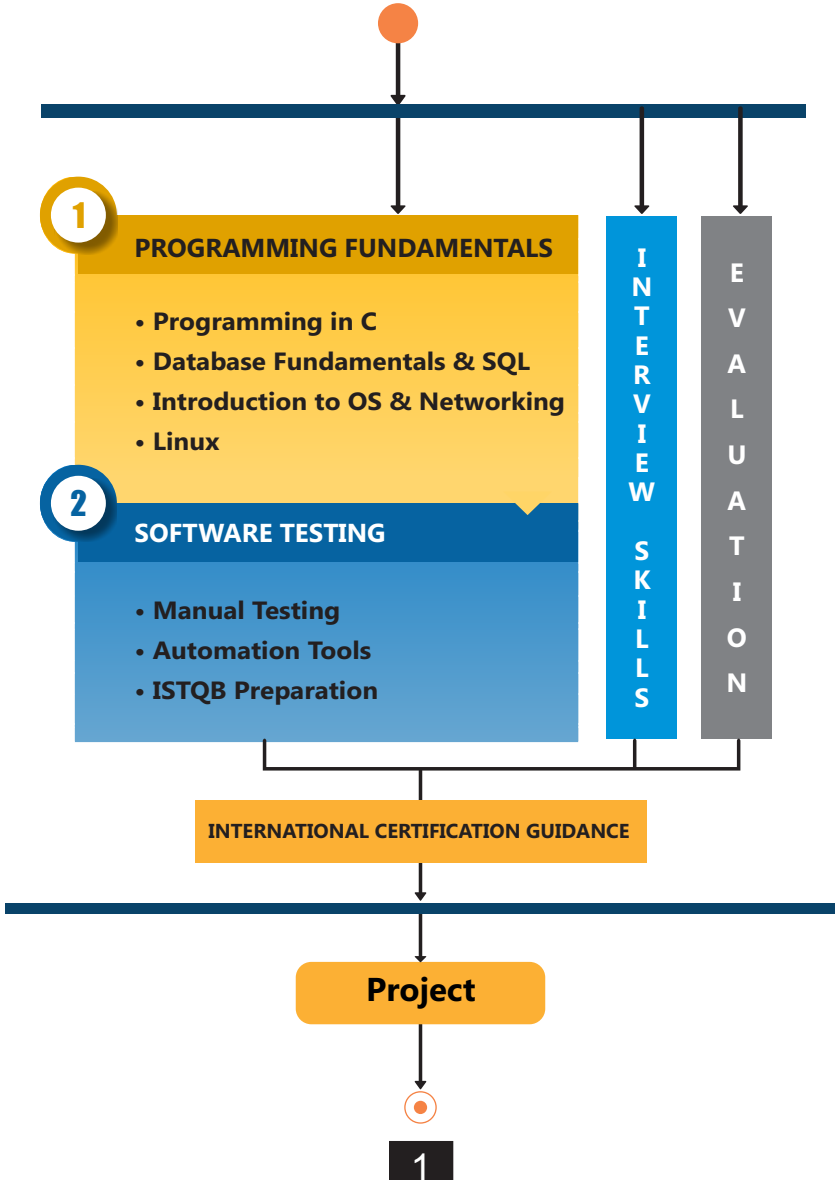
1

PROGRAMMING FUNDAMENTALS

• Programming in C
• Database Fundamentals & SQL
• Introduction to OS & Networking
• Linux

2

SOFTWARE TESTING

• Manual Testing
• Automation Tools
• ISTQB Preparation

INTERVIEW SKILLS

EVALUATION

INTERNATIONAL CERTIFICATION GUIDANCE

Project

1